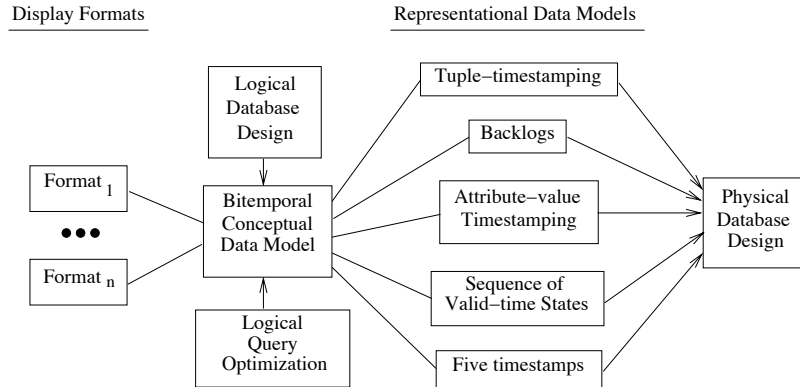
Display Formats

Representational Data Models

Logical Database Design

Format $_1$

•••

Format $_n$

Bitemporal Conceptual Data Model

Logical Query Optimization

Tuple−timestamping

Backlogs

Attribute−value Timestamping

Sequence of Valid−time States

Five timestamps

Physical Database Design